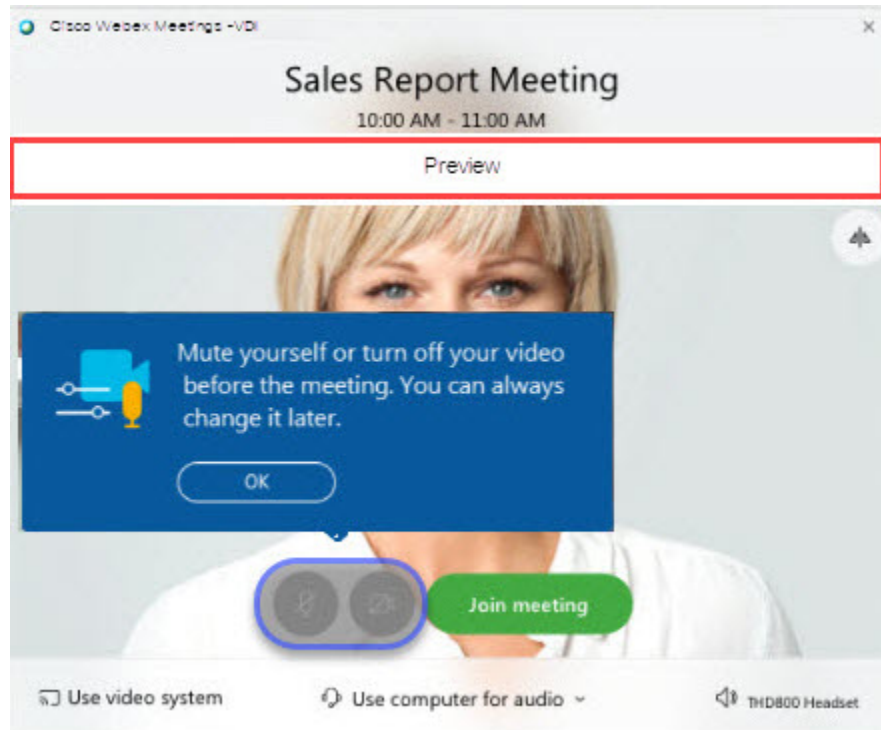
Cisco Webex Meetings -VDI

×

Sales Report Meeting

10:00 AM - 11:00 AM

Preview

Mute yourself or turn off your video before the meeting. You can always change it later.

OK

Join meeting

Use video system

Use computer for audio

THD800 Headset